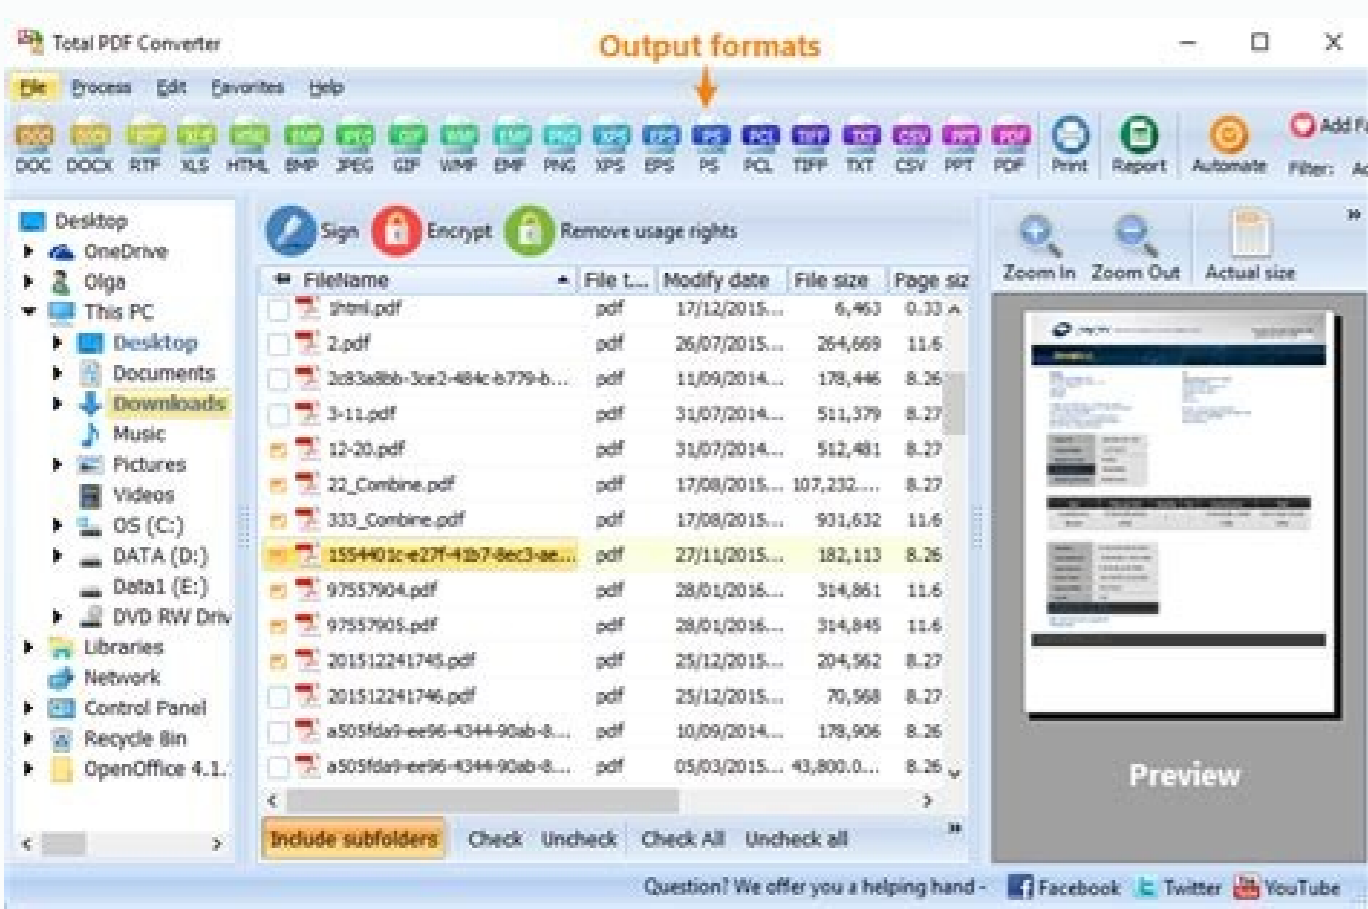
Total PDF Converter

Output formats

File Process Edit Favorites Help

DOC DOCX RTF XLS HTML BMP JPEG GIF WMF EMF PNG XPS EPS PS PCL TIFF TXT CSV PPT PDF Print Report Automate Add F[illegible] Filter: A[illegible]

Desktop
OneDrive
Olga
This PC
Desktop
Documents
Downloads
Music
Pictures
Videos
OS (C:)
DATA (D:)
Data1 (E:)
DVD RW Driv
Libraries
Network
Control Panel
Recycle Bin
OpenOffice 4.1.

Sign Encrypt Remove usage rights

| FileName | File t... | Modify date | File size | Page siz |
|---|---|---|---|---|
| 1html.pdf | pdf | 17/12/2015... | 6,463 | 0.33 |
| 2.pdf | pdf | 26/07/2015... | 264,669 | 11.6 |
| 2c83a8bb-3ce2-484c-b779-b... | pdf | 11/09/2014... | 178,446 | 8.26 |
| 3-11.pdf | pdf | 31/07/2014... | 511,379 | 8.27 |
| 12-20.pdf | pdf | 31/07/2014... | 512,481 | 8.27 |
| 22_Combine.pdf | pdf | 17/08/2015... | 107,232.... | 8.27 |
| 333_Combine.pdf | pdf | 17/08/2015... | 931,632 | 11.6 |
| 1554401c-e27f-41b7-8ec3-ae... | pdf | 27/11/2015... | 182,113 | 8.26 |
| 97557904.pdf | pdf | 28/01/2016... | 314,861 | 11.6 |
| 97557905.pdf | pdf | 28/01/2016... | 314,845 | 11.6 |
| 201512241745.pdf | pdf | 25/12/2015... | 204,562 | 8.27 |
| 201512241746.pdf | pdf | 25/12/2015... | 70,968 | 8.27 |
| a505fda9-ee96-4344-90ab-8... | pdf | 10/09/2014... | 178,906 | 8.26 |
| a505fda9-ee96-4344-90ab-8... | pdf | 05/03/2015... | 43,800.0... | 8.26 |

Include subfolders Check Uncheck Check All Uncheck all

Zoom In Zoom Out Actual size

Preview

Question? We offer you a helping hand - Facebook Twitter YouTube